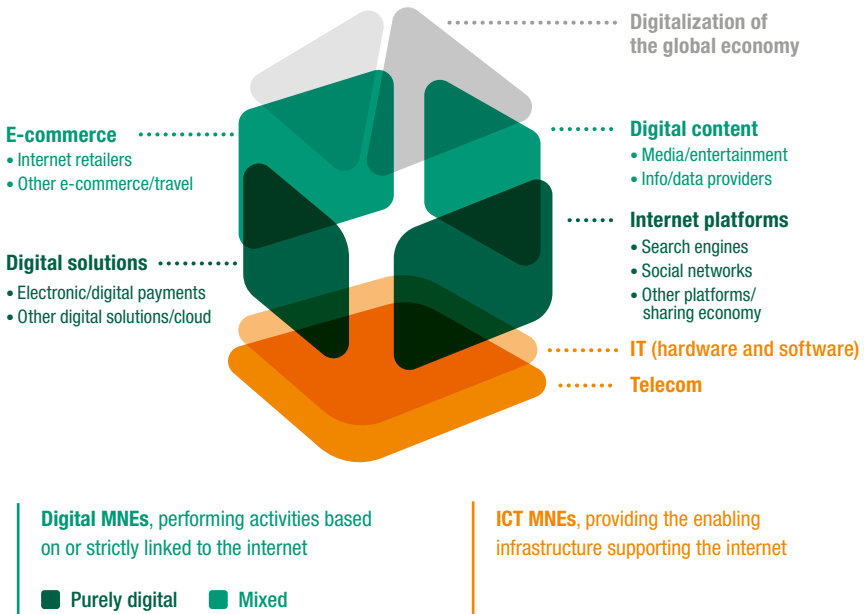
Digitalization of the global economy

E-commerce
• Internet retailers
• Other e-commerce/travel

Digital solutions
• Electronic/digital payments
• Other digital solutions/cloud

Digital content
• Media/entertainment
• Info/data providers

Internet platforms
• Search engines
• Social networks
• Other platforms/ sharing economy

IT (hardware and software)

Telecom

Digital MNEs, performing activities based on or strictly linked to the internet

Purely digital
Mixed

ICT MNEs, providing the enabling infrastructure supporting the internet